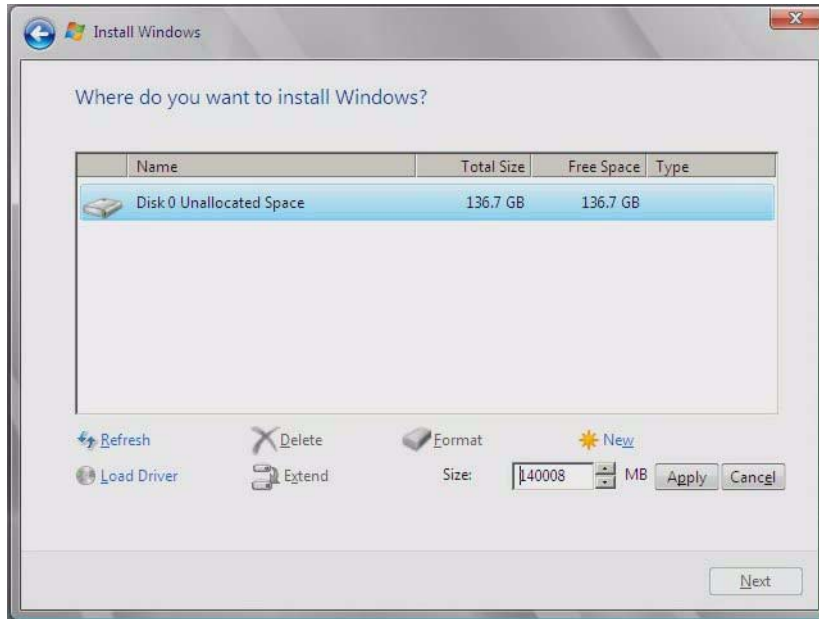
Install Windows

Where do you want to install Windows?

| Name | Total Size | Free Space | Type |
|---|---|---|---|
| Disk 0 Unallocated Space | 136.7 GB | 136.7 GB | |

Refresh
Delete
Format
New
Load Driver
Extend
Size: 140008 MB
Apply
Cancel

Next